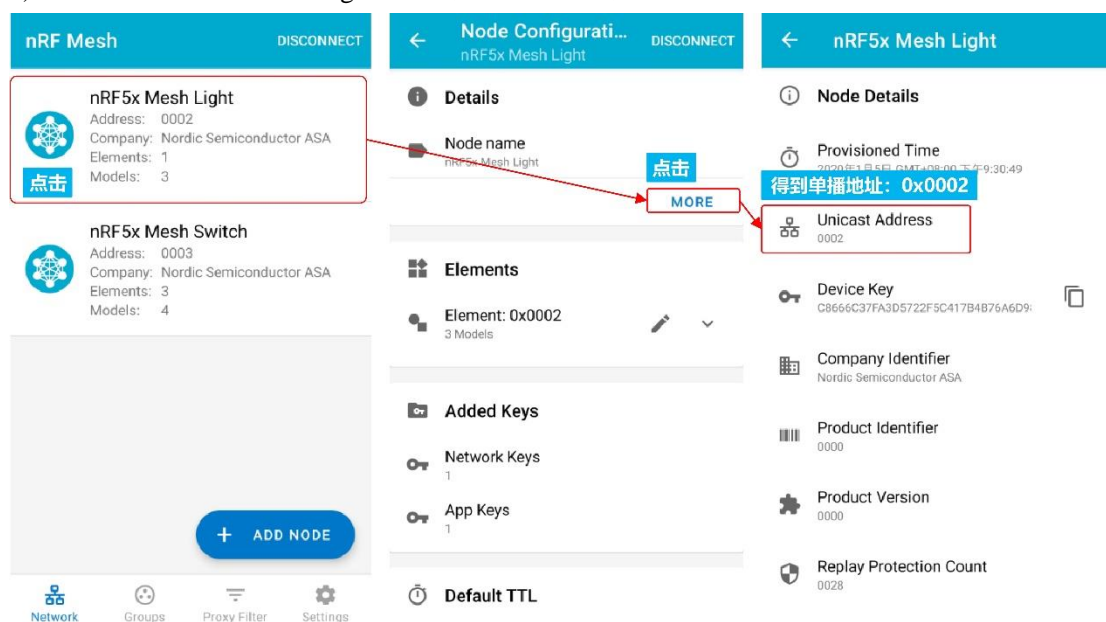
nRF Mesh DISCONNECT

nRF5x Mesh Light
Address: 0002
Company: Nordic Semiconductor ASA
Elements: 1
Models: 3
点击

nRF5x Mesh Switch
Address: 0003
Company: Nordic Semiconductor ASA
Elements: 3
Models: 4

+ ADD NODE

Network Groups Proxy Filter Settings

Node Configurati... DISCONNECT
nRF5x Mesh Light

Details

Node name
nRF5x Mesh Light

点击
MORE

Elements

Element: 0x0002
3 Models

Added Keys

Network Keys
1

App Keys
1

Default TTL

nRF5x Mesh Light

Node Details

Provisioned Time
2020年1月5日 GMT+08:00 下午9:30:49

得到单播地址：0x0002

Unicast Address
0002

Device Key
C8666C37FA3D5722F5C417B4B76A6D9

Company Identifier
Nordic Semiconductor ASA

Product Identifier
0000

Product Version
0000

Replay Protection Count
0028